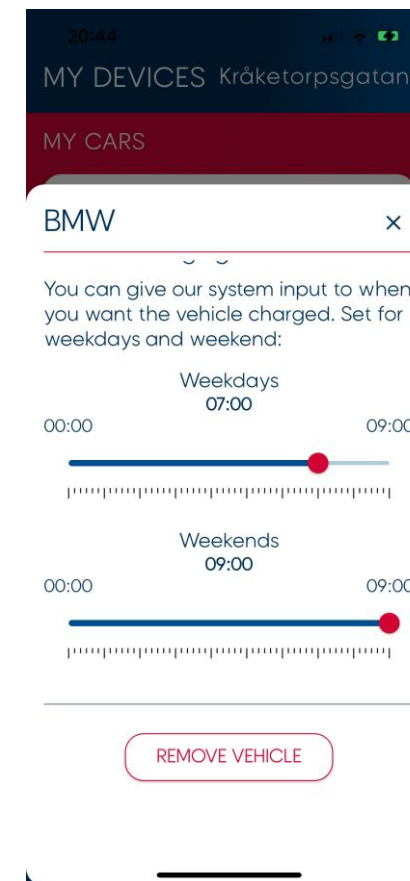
20:44

MY DEVICES Kråketorpsgatan

MY CARS

BMW ×

You can give our system input to when you want the vehicle charged. Set for weekdays and weekend:

Weekdays
07:00
00:00 09:00

Weekends
09:00
00:00 09:00

REMOVE VEHICLE